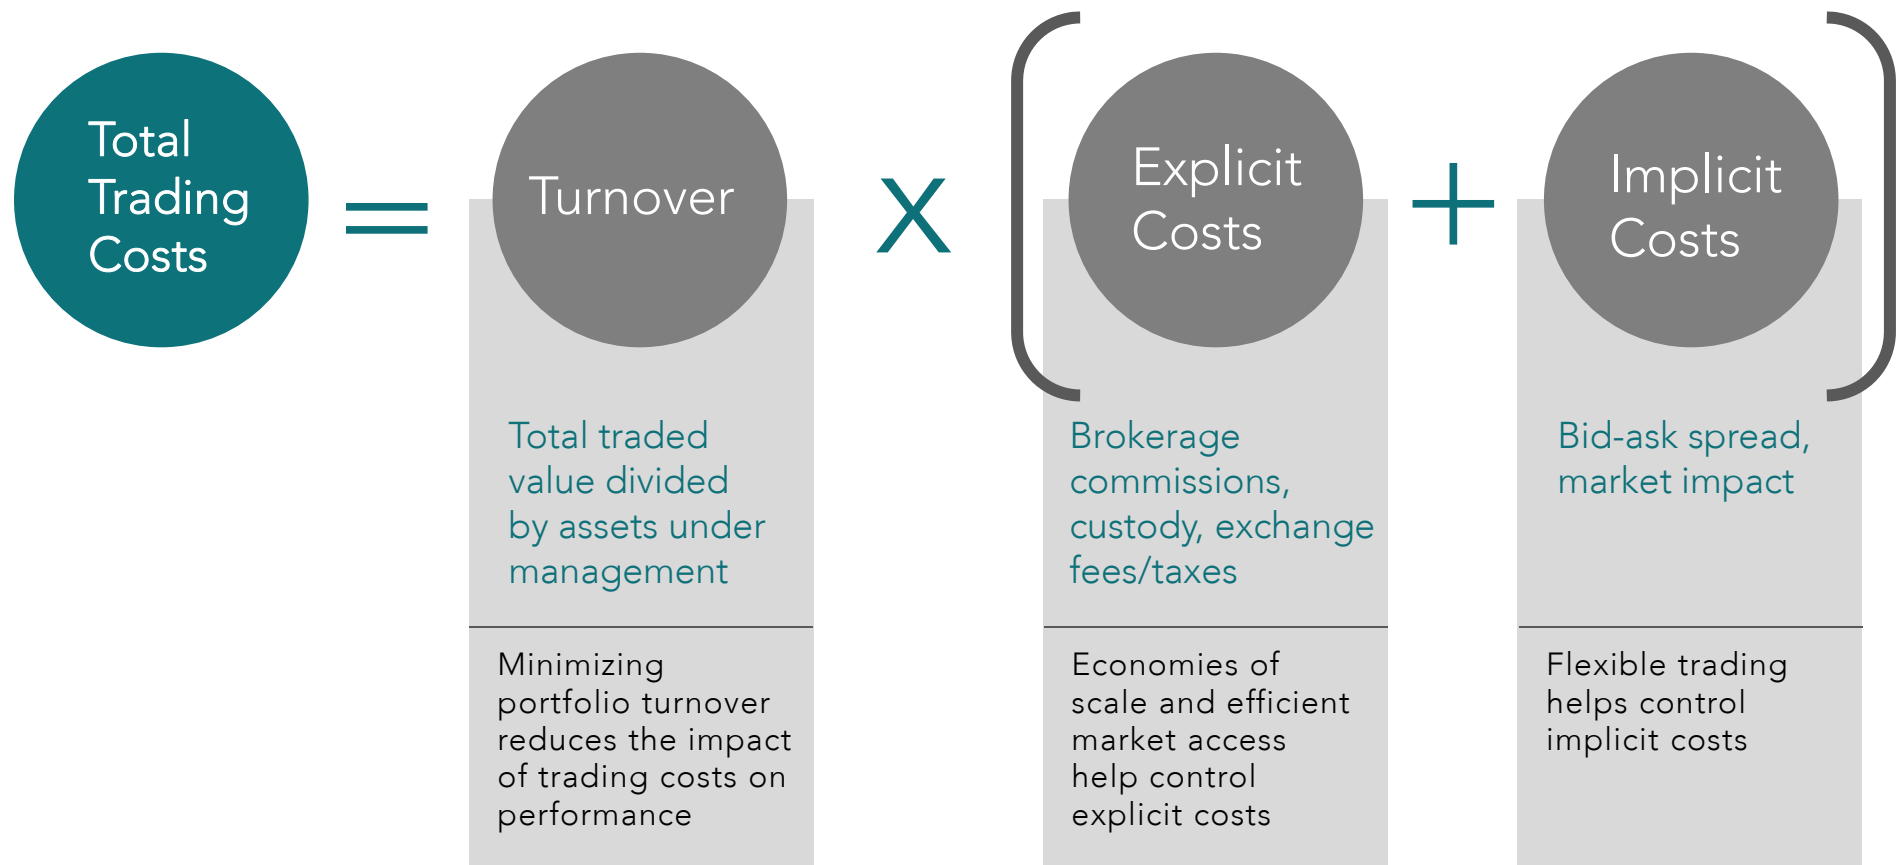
Total Trading Costs

=

Turnover

X

Explicit Costs

+

Implicit Costs

Total traded value divided by assets under management

Minimizing portfolio turnover reduces the impact of trading costs on performance

Brokerage commissions, custody, exchange fees/taxes

Economies of scale and efficient market access help control explicit costs

Bid-ask spread, market impact

Flexible trading helps control implicit costs